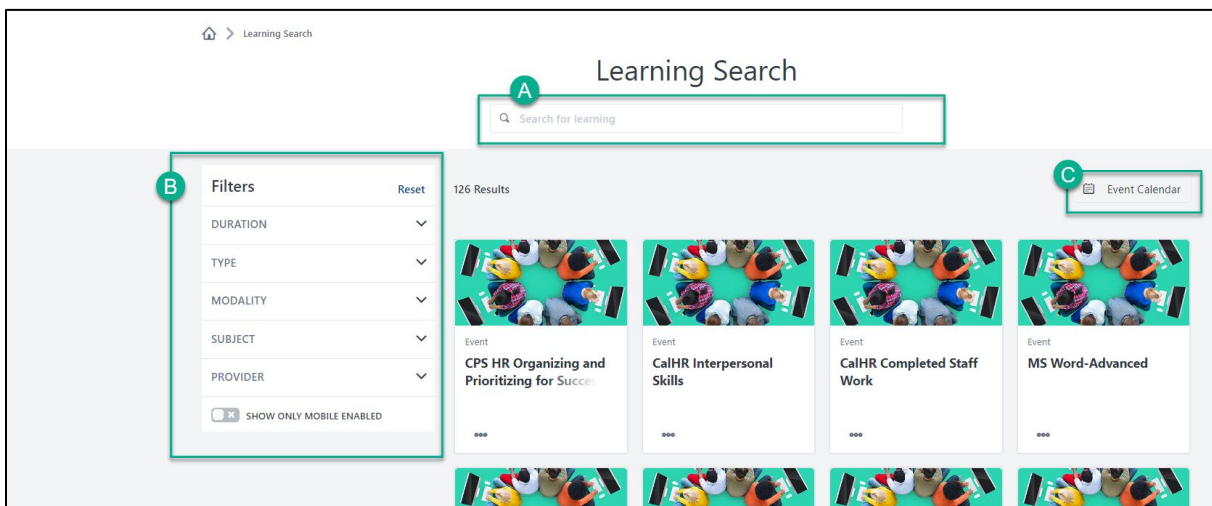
> Learning Search

Learning Search

A

Search for learning

B

Filters Reset

DURATION

TYPE

MODALITY

SUBJECT

PROVIDER

SHOW ONLY MOBILE ENABLED

126 Results

C

Event Calendar

Event
CPS HR Organizing and Prioritizing for Succe

Event
CalHR Interpersonal Skills

Event
CalHR Completed Staff Work

Event
MS Word-Advanced